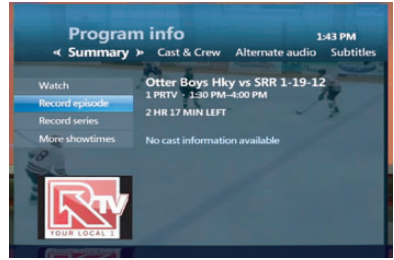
Program info
1:43 PM
« Summary » Cast & Crew Alternate audio Subtitles

Watch
Record episode
Record series
More showtimes

Otter Boys Hky vs SRR 1-19-12
1 PRTV - 1:30 PM–4:00 PM
2 HR 17 MIN LEFT

No cast information available

RTV
YOUR LOCAL 1